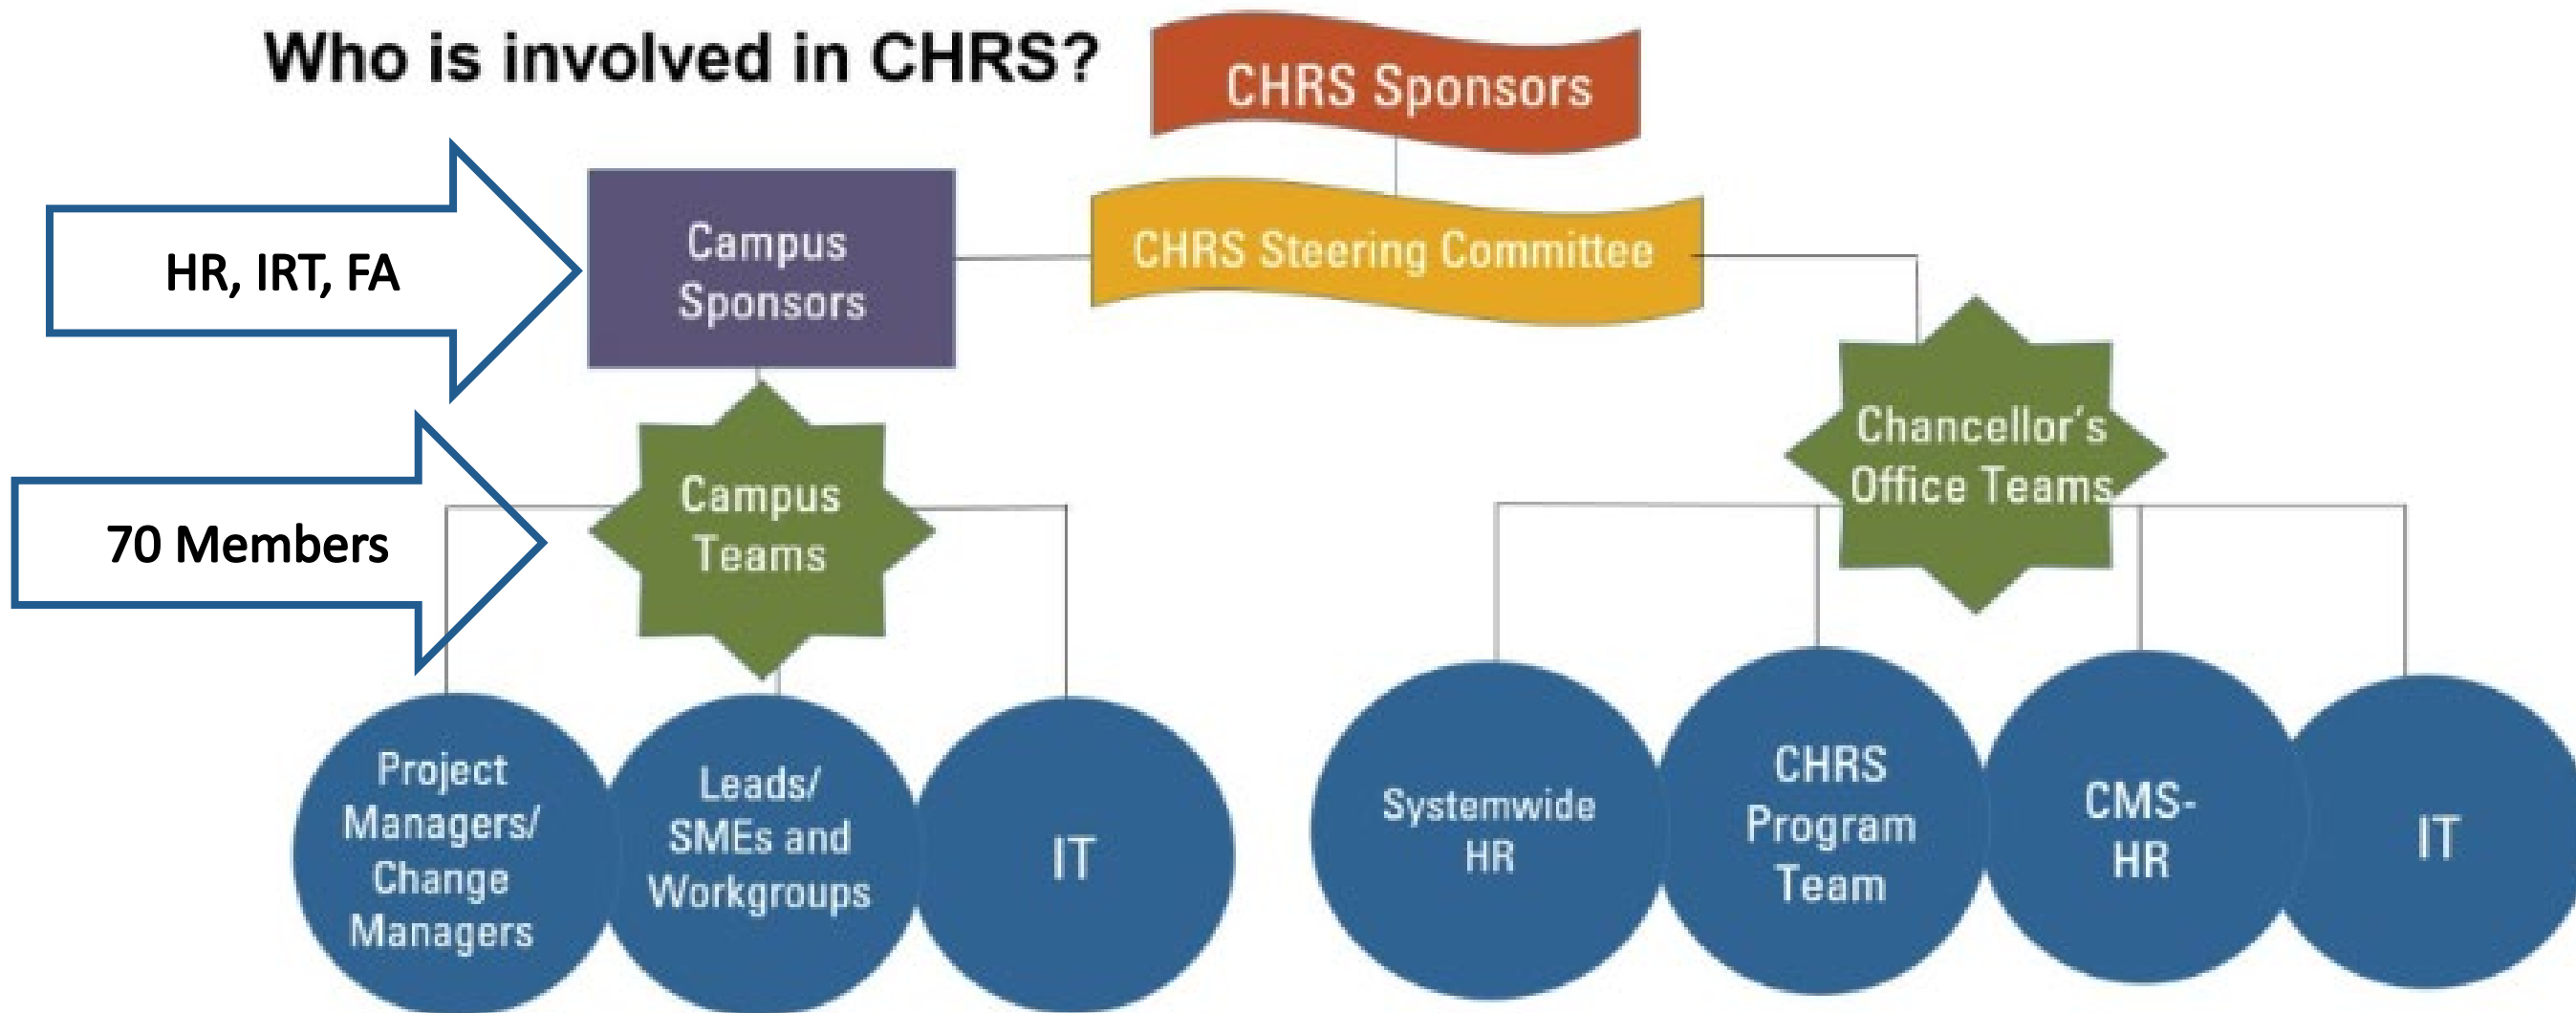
Who is involved in CHRS?

CHRS Sponsors

CHRS Steering Committee

HR, IRT, FA

Campus Sponsors

70 Members

Campus Teams

Chancellor's Office Teams

Project Managers/ Change Managers

Leads/ SMEs and Workgroups

IT

Systemwide HR

CHRS Program Team

CMS-HR

IT